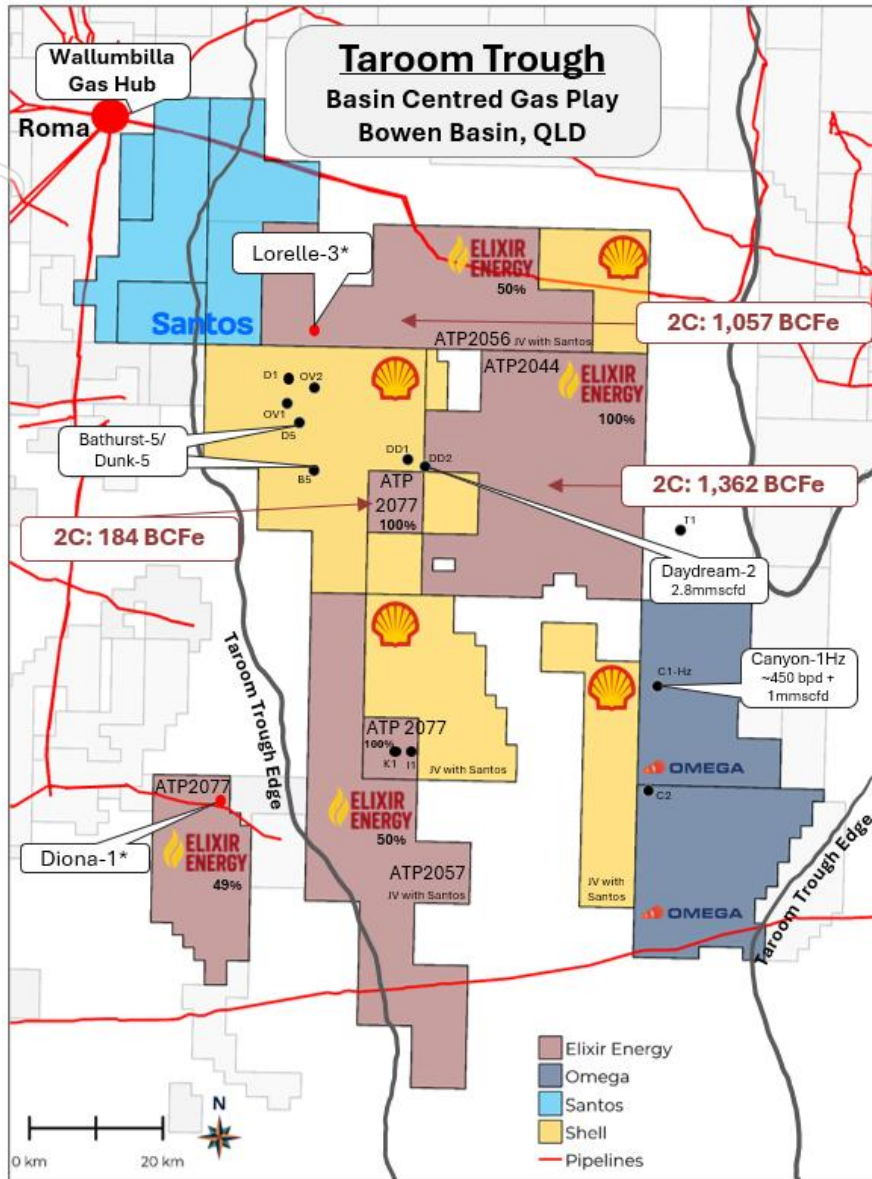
Taroom Trough
Basin Centred Gas Play
Bowen Basin, QLD

Wallumbilla Gas Hub

Roma

Lorelle-3*

ELIXIR ENERGY
50%

Santos

2C: 1,057 BCFe

ATP2056 JV with Santos

ATP2044

ELIXIR ENERGY
100%

D1
OV2
OV1
D5

Bathurst-5/ Dunk-5

B5

DD1
DD2

ATP 2077
100%

2C: 1,362 BCFe

2C: 184 BCFe

T1

Daydream-2
2.8mmscfd

Taroom Trough Edge

Canyon-1Hz
~450 bpd + 1mmscfd

C1-Hz

ATP 2077
100%
K1
I1
JV with Santos

OMEGA

C2

ATP2077

Diona-1*

ELIXIR ENERGY
49%

ELIXIR ENERGY
50%

ATP2057
JV with Santos

JV with Santos

OMEGA

Taroom Trough Edge

Elixir Energy
Omega
Santos
Shell
Pipelines

N

0 km
20 km